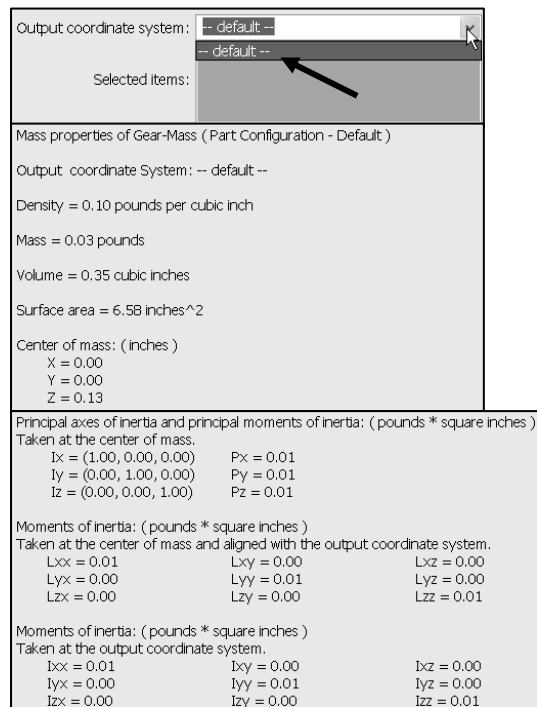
Output coordinate system: -- default --

-- default --

Selected items:

Mass properties of Gear-Mass ( Part Configuration - Default )

Output coordinate System: -- default --

Density = 0.10 pounds per cubic inch

Mass = 0.03 pounds

Volume = 0.35 cubic inches

Surface area = 6.58 inches^2

Center of mass: ( inches )
X = 0.00
Y = 0.00
Z = 0.13

Principal axes of inertia and principal moments of inertia: ( pounds * square inches )
Taken at the center of mass.
Ix = (1.00, 0.00, 0.00) Px = 0.01
Iy = (0.00, 1.00, 0.00) Py = 0.01
Iz = (0.00, 0.00, 1.00) Pz = 0.01

Moments of inertia: ( pounds * square inches )
Taken at the center of mass and aligned with the output coordinate system.
Lxx = 0.01 Lxy = 0.00 Lxz = 0.00
Lyx = 0.00 Lyy = 0.01 Lyz = 0.00
Lzx = 0.00 Lzy = 0.00 Lzz = 0.01

Moments of inertia: ( pounds * square inches )
Taken at the output coordinate system.
Ixx = 0.01 Ixy = 0.00 Ixz = 0.00
Iyx = 0.00 Iyy = 0.01 Iyz = 0.00
Izx = 0.00 Izy = 0.00 Izz = 0.01